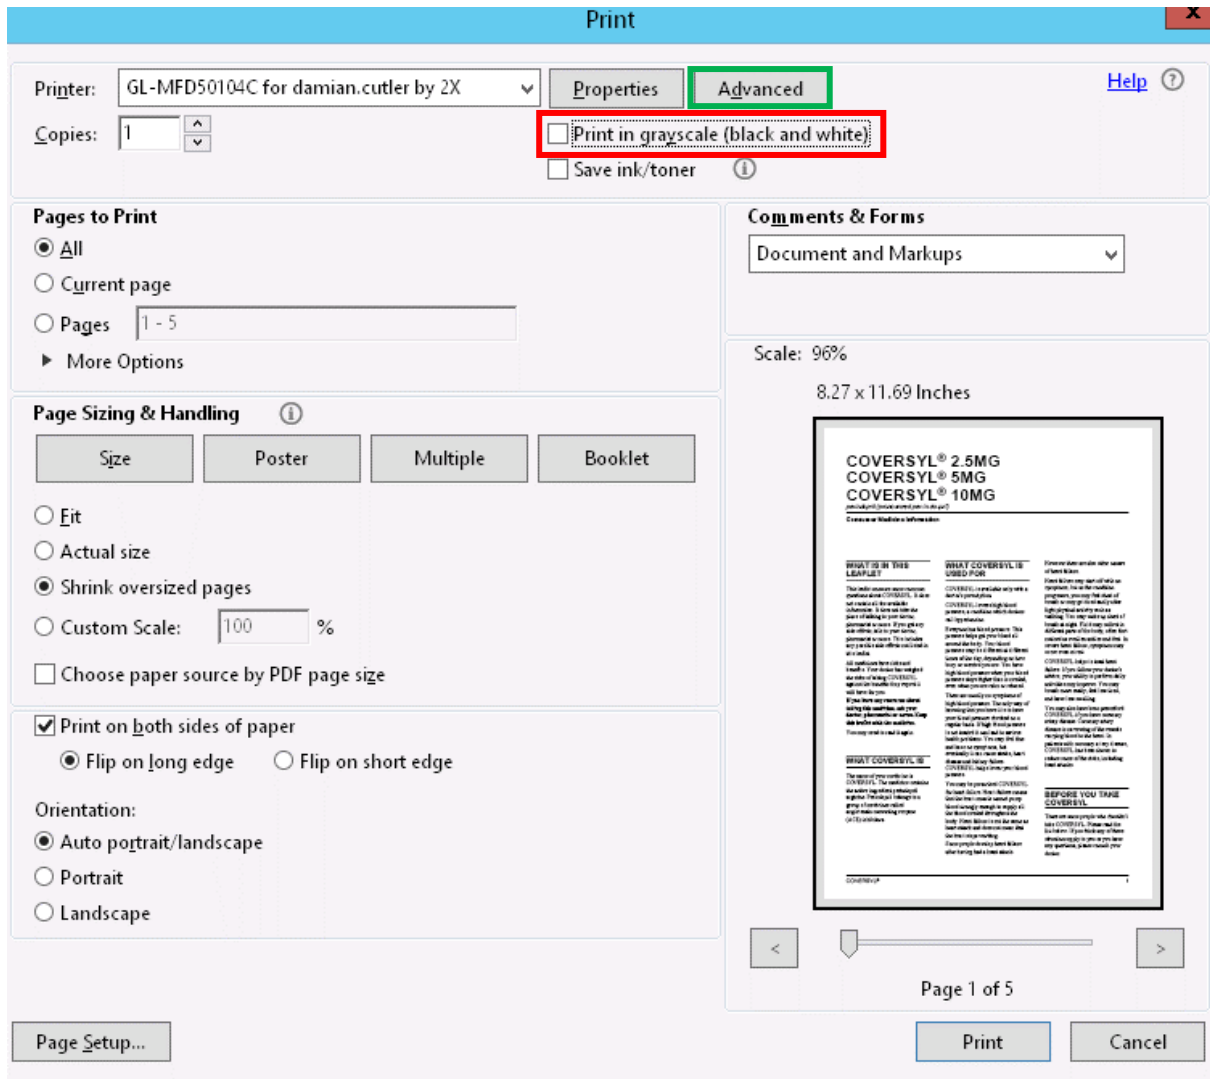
Print

X

Printer: GL-MFD50104C for damian.cutler by 2X

Properties

Advanced

Help

Copies: 1

Print in grayscale (black and white)

Save ink/toner

Pages to Print

All

Current page

Pages 1 - 5

More Options

Comments & Forms

Document and Markups

Scale: 96%

8.27 x 11.69 Inches

COVERSYL® 2.5MG
COVERSYL® 5MG
COVERSYL® 10MG

Consumer Medicine Information

WHAT IS IN THIS LEAFLET

WHAT COVERSYL IS USED FOR

WHAT COVERSYL IS

BEFORE YOU TAKE COVERSYL

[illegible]

Page Sizing & Handling

Size

Poster

Multiple

Booklet

Fit

Actual size

Shrink oversized pages

Custom Scale: 100 %

Choose paper source by PDF page size

Print on both sides of paper

Flip on long edge

Flip on short edge

Orientation:

Auto portrait/landscape

Portrait

Landscape

<

>

Page 1 of 5

Page Setup...

Print

Cancel